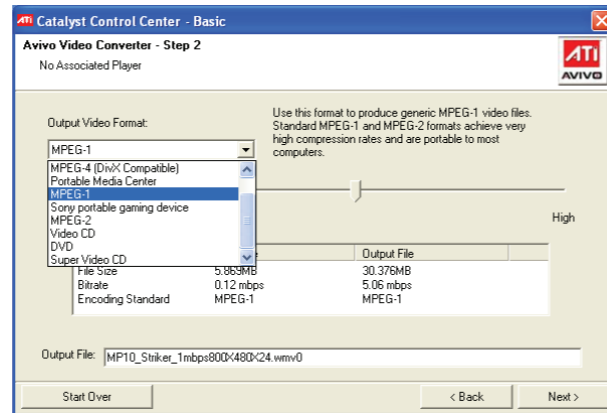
ATI Catalyst Control Center - Basic

Avivo Video Converter - Step 2

No Associated Player

ATI AVIVO

Output Video Format:

Use this format to produce generic MPEG-1 video files. Standard MPEG-1 and MPEG-2 formats achieve very high compression rates and are portable to most computers.

MPEG-1

MPEG-4 (DivX Compatible)
Portable Media Center
MPEG-1
Sony portable gaming device
MPEG-2
Video CD
DVD
Super Video CD

High

| | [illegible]e | Output File |
|---|---|---|
| File Size | 5.869MB | 30.376MB |
| Bitrate | 0.12 mbps | 5.06 mbps |
| Encoding Standard | MPEG-1 | MPEG-1 |

Output File: MP10_Striker_1mbps800X480X24.wmv0

Start Over

< Back

Next >